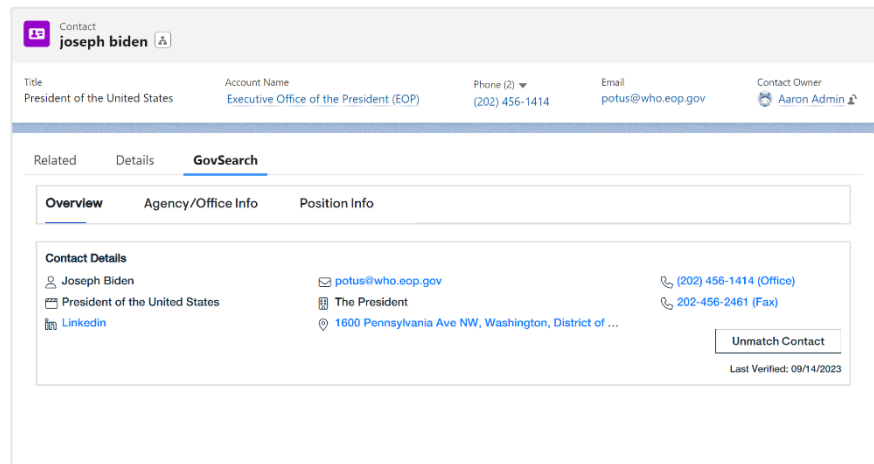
Contact
joseph biden

Title
President of the United States

Account Name
Executive Office of the President (EOP)

Phone (2)
(202) 456-1414

Email
potus@who.eop.gov

Contact Owner
Aaron Admin

Related Details GovSearch

Overview Agency/Office Info Position Info

Contact Details
Joseph Biden
President of the United States
Linkedin
potus@who.eop.gov
The President
1600 Pennsylvania Ave NW, Washington, District of ...
(202) 456-1414 (Office)
202-456-2461 (Fax)
Unmatch Contact
Last Verified: 09/14/2023